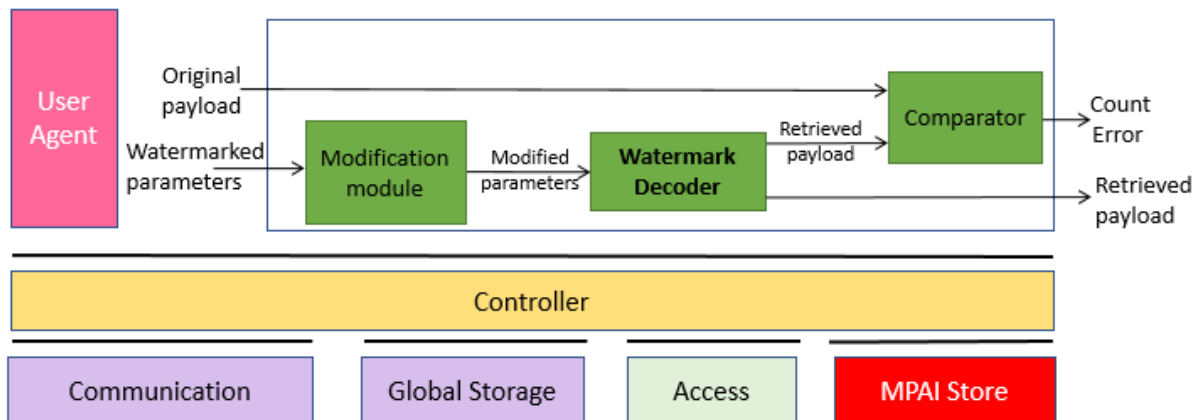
User Agent

Original payload

Watermarked parameters

Modification module

Modified parameters

Watermark Decoder

Retrieved payload

Comparator

Count Error

Retrieved payload

Controller

Communication

Global Storage

Access

MPAI Store